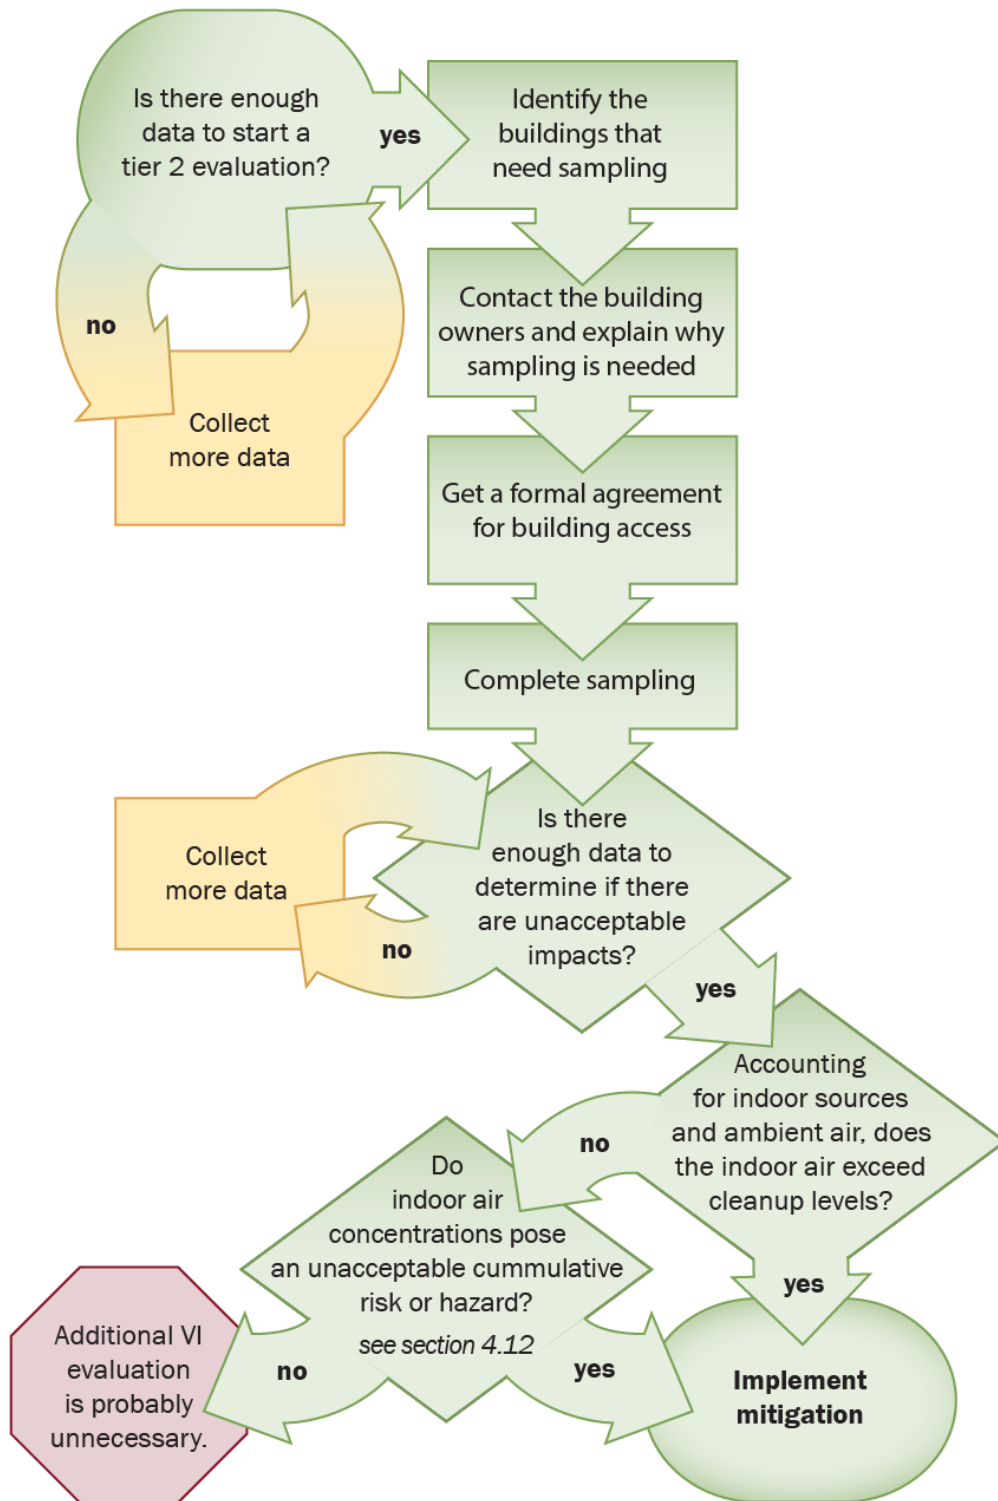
Is there enough data to start a tier 2 evaluation?

yes

Identify the buildings that need sampling

no

Collect more data

Contact the building owners and explain why sampling is needed

Get a formal agreement for building access

Complete sampling

Collect more data

Is there enough data to determine if there are unacceptable impacts?

no

yes

Accounting for indoor sources and ambient air, does the indoor air exceed cleanup levels?

no

Do indoor air concentrations pose an unacceptable cummulative risk or hazard?

see section 4.12

yes

Additional VI evaluation is probably unnecessary.

no

yes

Implement mitigation